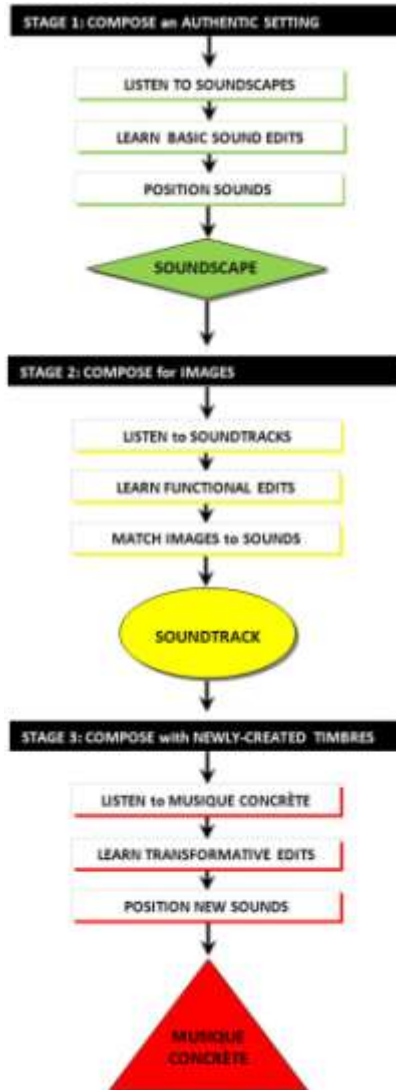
STAGE 1: COMPOSE an AUTHENTIC SETTING

LISTEN TO SOUNDSCAPES

LEARN BASIC SOUND EDITS

POSITION SOUNDS

SOUNDSCAPE

STAGE 2: COMPOSE for IMAGES

LISTEN to SOUNDTRACKS

LEARN FUNCTIONAL EDITS

MATCH IMAGES to SOUNDS

SOUNDTRACK

STAGE 3: COMPOSE with NEWLY-CREATED TIMBRES

LISTEN to MUSIQUE CONCRÈTE

LEARN TRANSFORMATIVE EDITS

POSITION NEW SOUNDS

MUSIQUE CONCRÈTE